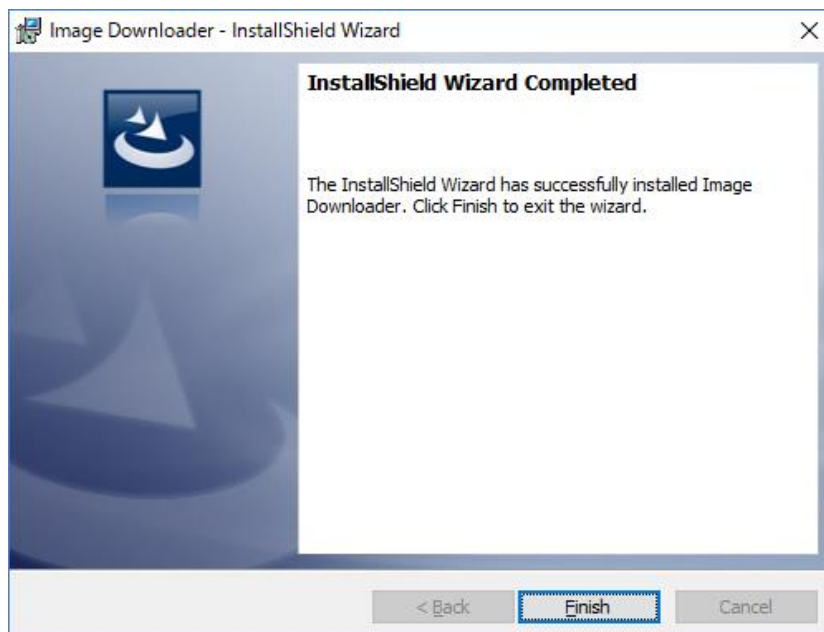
Image Downloader - InstallShield Wizard

×

InstallShield Wizard Completed

The InstallShield Wizard has successfully installed Image Downloader. Click Finish to exit the wizard.

< Back

Finish

Cancel